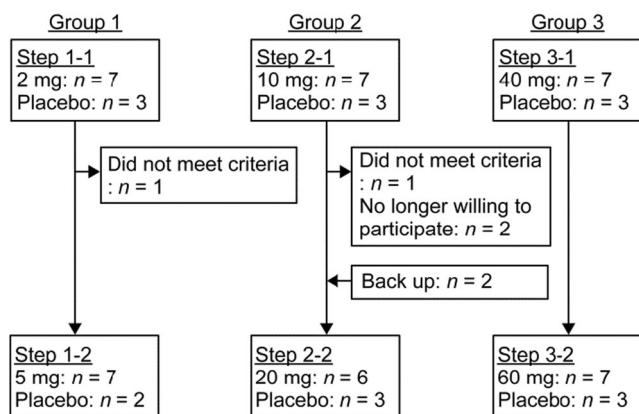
Group 1

Step 1-1
2 mg: $n = 7$
Placebo: $n = 3$

Did not meet criteria : $n = 1$

Step 1-2
5 mg: $n = 7$
Placebo: $n = 2$

Group 2

Step 2-1
10 mg: $n = 7$
Placebo: $n = 3$

Did not meet criteria : $n = 1$
No longer willing to participate: $n = 2$

Back up: $n = 2$

Step 2-2
20 mg: $n = 6$
Placebo: $n = 3$

Group 3

Step 3-1
40 mg: $n = 7$
Placebo: $n = 3$

Step 3-2
60 mg: $n = 7$
Placebo: $n = 3$